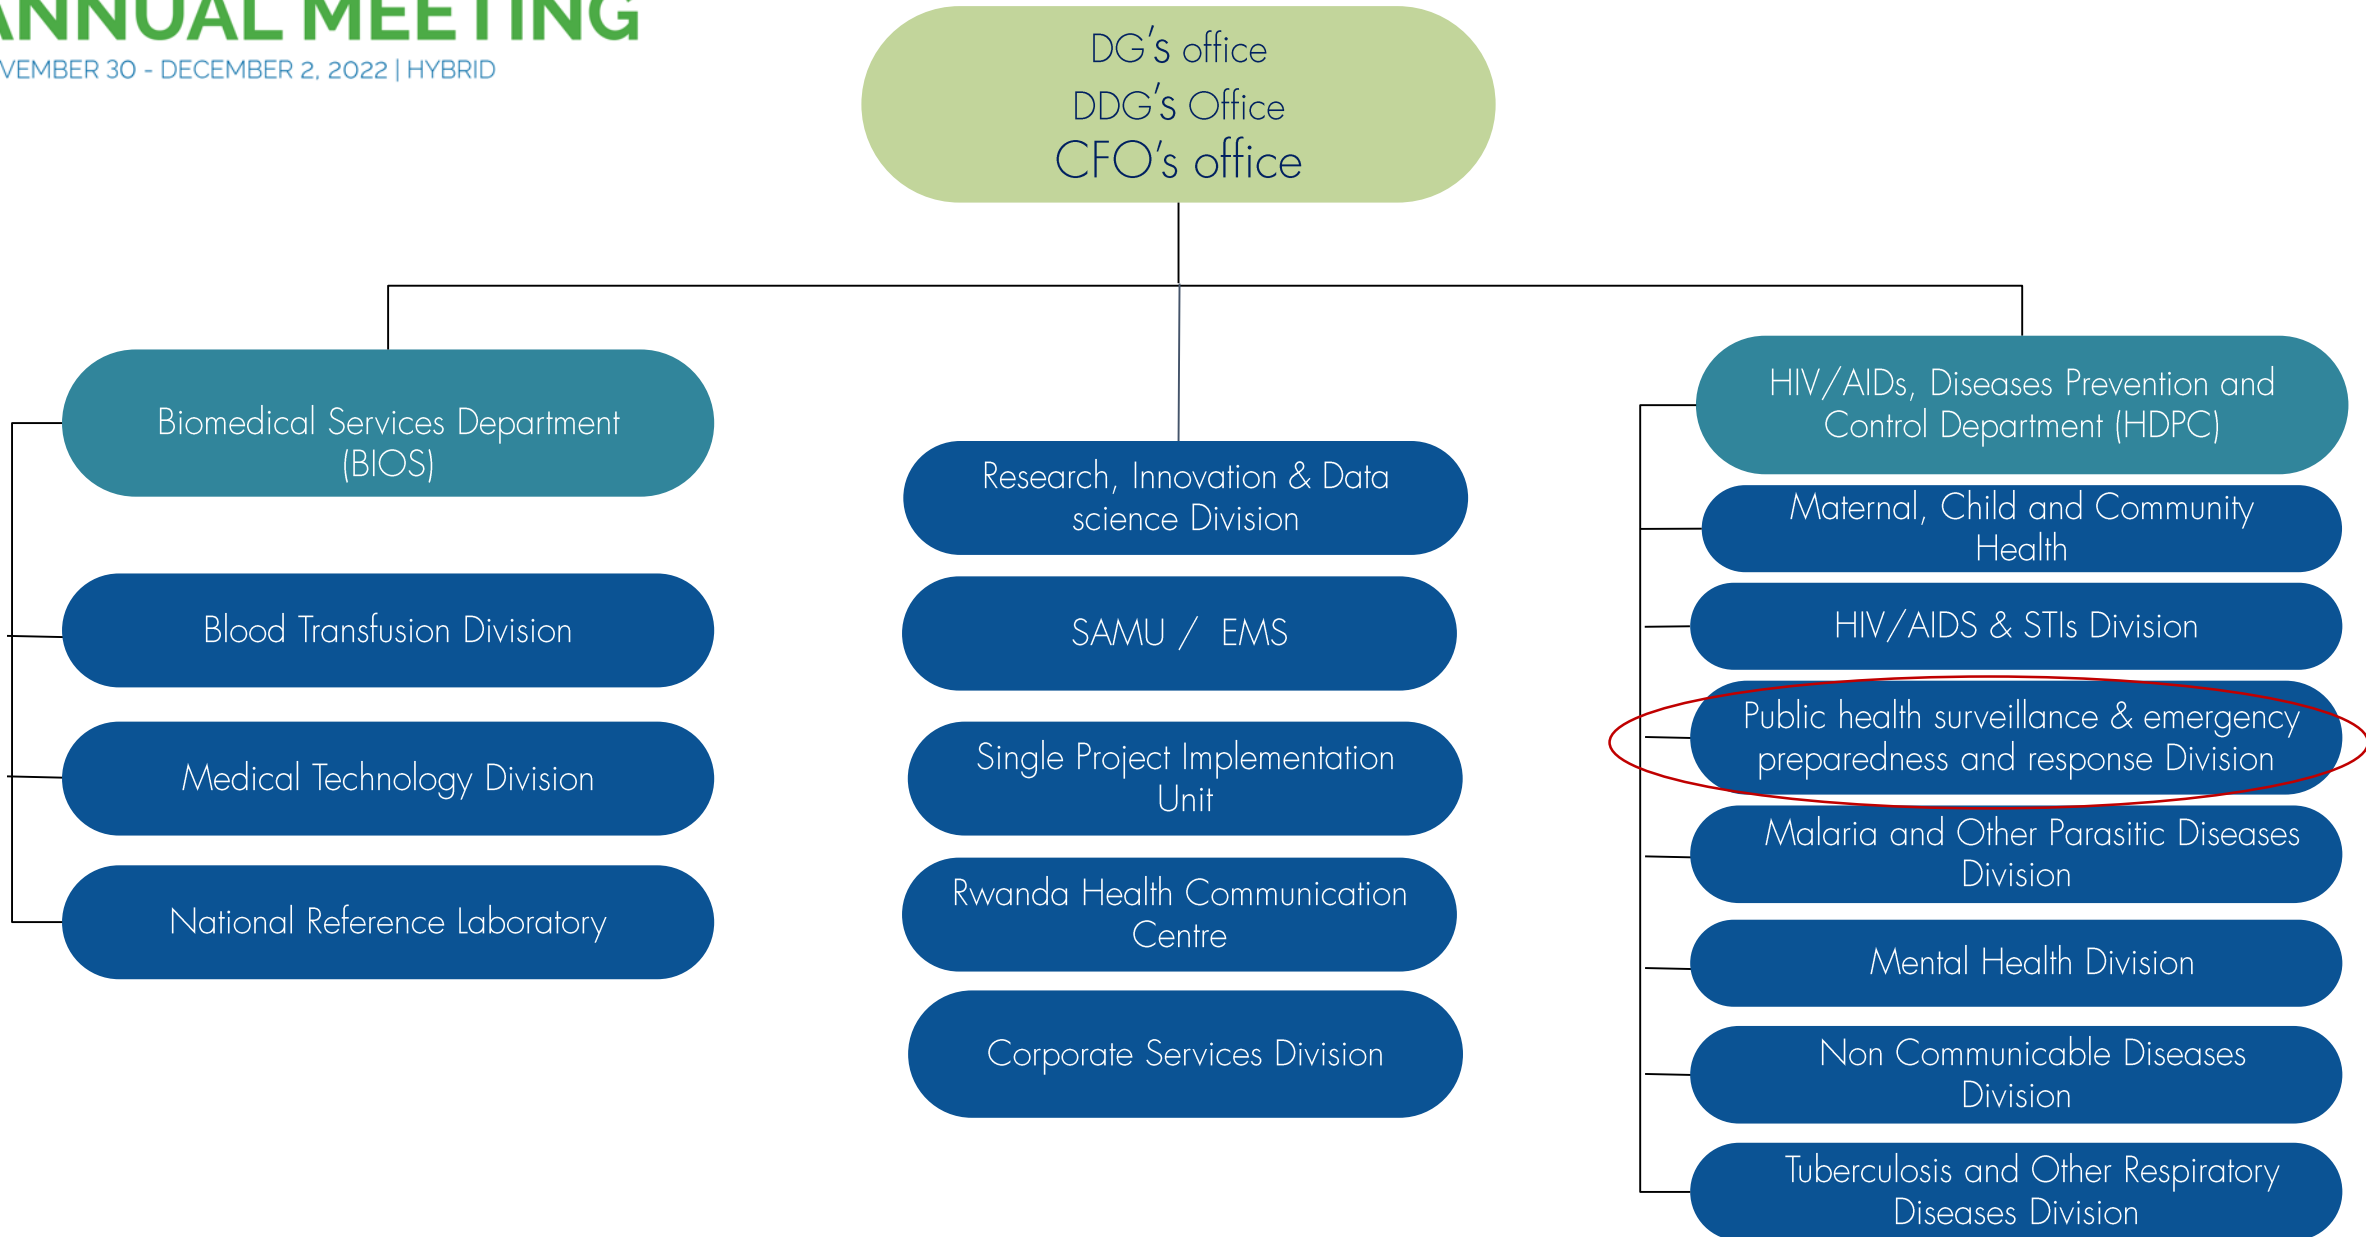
NNUAL MEETING
VEMBER 30 - DECEMBER 2, 2022 | HYBRID

DG's office
DDG's Office
CFO's office

Biomedical Services Department (BIOS)

Blood Transfusion Division

Medical Technology Division

National Reference Laboratory

Research, Innovation & Data science Division

SAMU / EMS

Single Project Implementation Unit

Rwanda Health Communication Centre

Corporate Services Division

HIV/AIDs, Diseases Prevention and Control Department (HDPC)

Maternal, Child and Community Health

HIV/AIDS & STIs Division

Public health surveillance & emergency preparedness and response Division

Malaria and Other Parasitic Diseases Division

Mental Health Division

Non Communicable Diseases Division

Tuberculosis and Other Respiratory Diseases Division